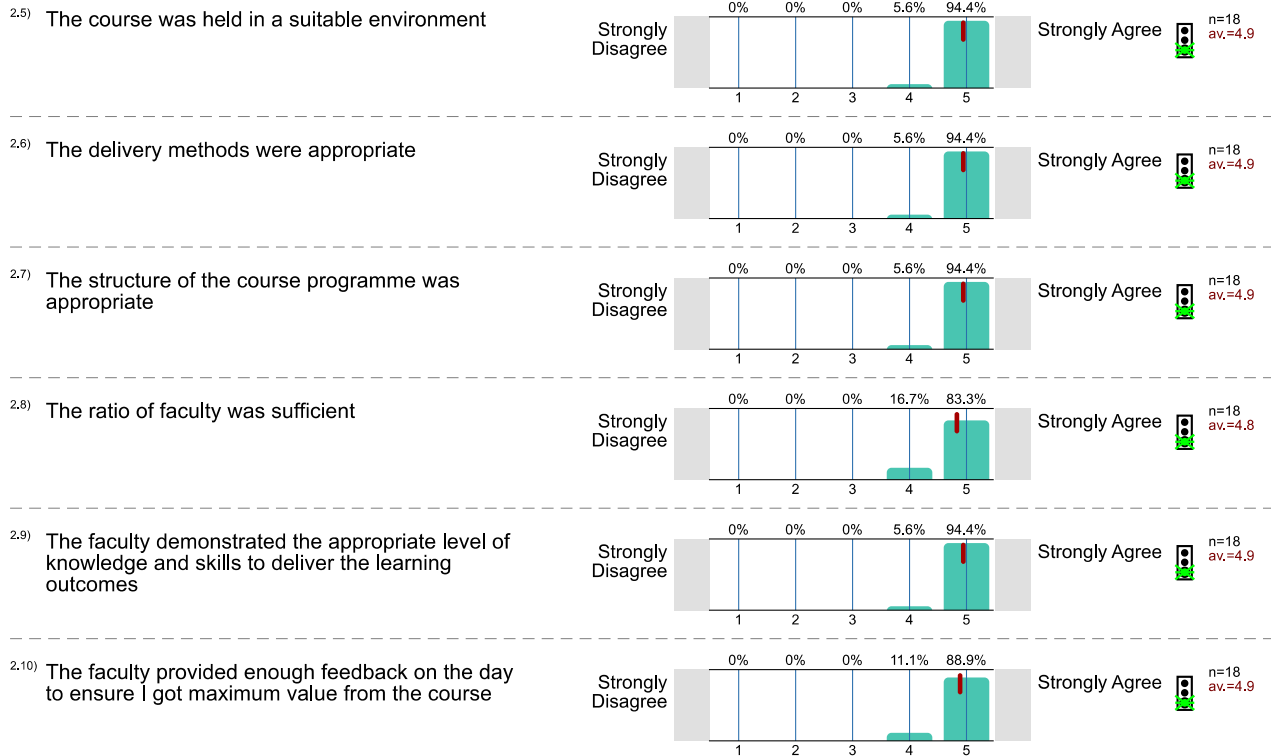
2.5) The course was held in a suitable environment

Strongly Disagree

0% 0% 0% 5.6% 94.4%

1 2 3 4 5

Strongly Agree

n=18
av.=4.9

2.6) The delivery methods were appropriate

Strongly Disagree

0% 0% 0% 5.6% 94.4%

1 2 3 4 5

Strongly Agree

n=18
av.=4.9

2.7) The structure of the course programme was appropriate

Strongly Disagree

0% 0% 0% 5.6% 94.4%

1 2 3 4 5

Strongly Agree

n=18
av.=4.9

2.8) The ratio of faculty was sufficient

Strongly Disagree

0% 0% 0% 16.7% 83.3%

1 2 3 4 5

Strongly Agree

n=18
av.=4.8

2.9) The faculty demonstrated the appropriate level of knowledge and skills to deliver the learning outcomes

Strongly Disagree

0% 0% 0% 5.6% 94.4%

1 2 3 4 5

Strongly Agree

n=18
av.=4.9

2.10) The faculty provided enough feedback on the day to ensure I got maximum value from the course

Strongly Disagree

0% 0% 0% 11.1% 88.9%

1 2 3 4 5

Strongly Agree

n=18
av.=4.9